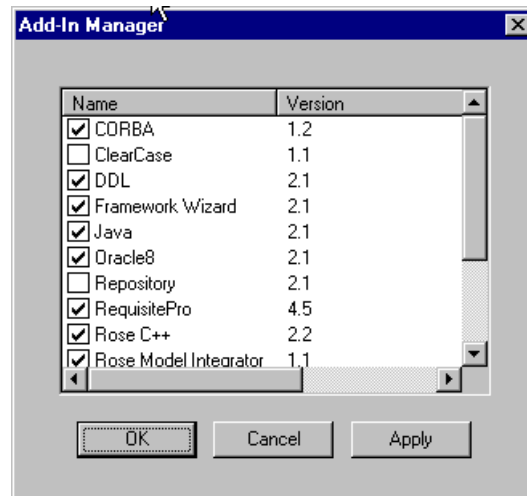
Add-In Manager

| Name | Version |
|---|---|
| CORBA | 1.2 |
| ClearCase | 1.1 |
| DDL | 2.1 |
| Framework Wizard | 2.1 |
| Java | 2.1 |
| Oracle8 | 2.1 |
| Repository | 2.1 |
| RequisitePro | 4.5 |
| Rose C++ | 2.2 |
| Rose Model Integrator | 1.1 |

OK Cancel Apply